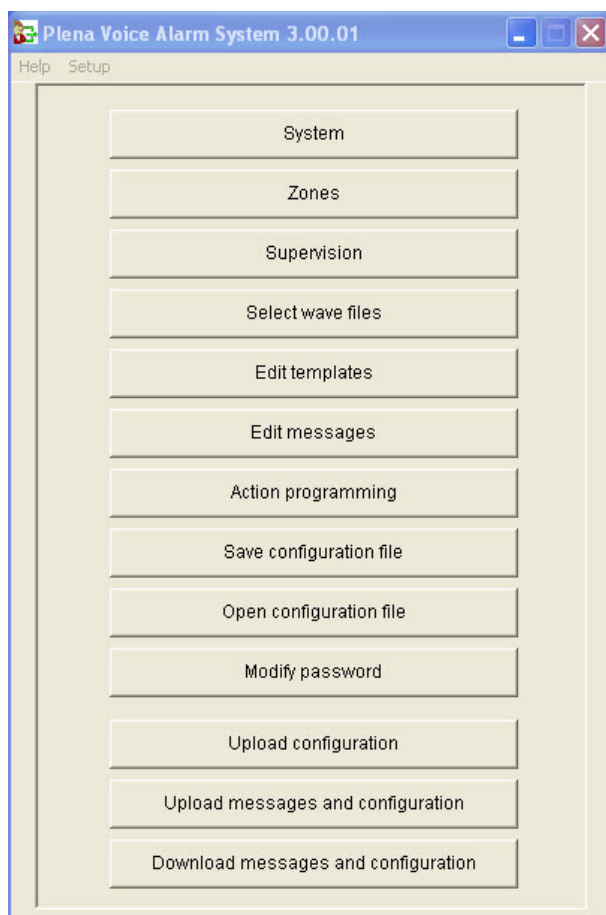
Plena Voice Alarm System 3.00.01

Help Setup

System

Zones

Supervision

Select wave files

Edit templates

Edit messages

Action programming

Save configuration file

Open configuration file

Modify password

Upload configuration

Upload messages and configuration

Download messages and configuration